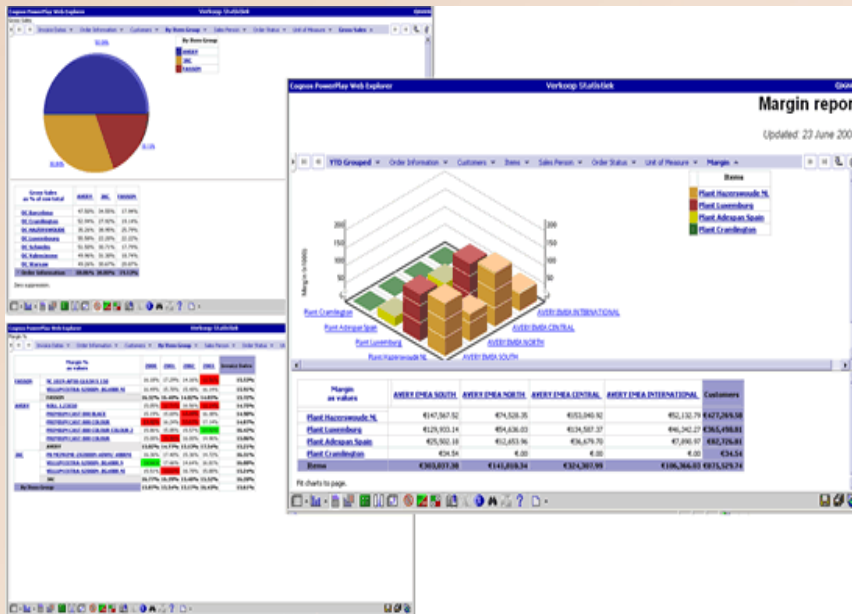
Cognos PowerPlay Web Explorer
Verkoop Statistiek
Gross Sales
Invoice Status | Order Information | Customers | By Item Group | Sales Person | Order Status | Unit of Measure | Gross Sales

By Item Group
AVERY
3RC
FASSON

Cognos PowerPlay Web Explorer
Verkoop Statistiek
Margin repor
Updated: 23 June 200

YTD Grouped | Order Information | Customers | Items | Sales Person | Order Status | Unit of Measure | Margin

Items
Plant Hazerswoude NL
Plant Luxemburg
Plant Adeopan Spain
Plant Cramlington

Plant Cramlington
Plant Adeopan Spain
Plant Luxemburg
Plant Hazerswoude NL
AVERY EMEA INTERNATIONAL
AVERY EMEA CENTRAL
AVERY EMEA NORTH
AVERY EMEA SOUTH

| Margin as values | AVERY EMEA SOUTH | AVERY EMEA NORTH | AVERY EMEA CENTRAL | AVERY EMEA INTERNATIONAL | Customers |
|---|---|---|---|---|---|
| Plant Hazerswoude NL | €147,567.92 | €74,926.35 | €153,040.92 | €52,132.79 | €427,269.58 |
| Plant Luxemburg | €129,933.24 | €54,636.03 | €134,587.37 | €46,342.27 | €365,498.81 |
| Plant Adeopan Spain | €25,502.18 | €12,653.96 | €36,679.70 | €7,890.97 | €82,726.81 |
| Plant Cramlington | €34.54 | €.00 | €.00 | €.00 | €34.54 |
| Items | €303,037.38 | €141,016.34 | €324,307.99 | €106,366.03 | €875,529.74 |

Fit charts to page.

Cognos PowerPlay Web Explorer
Verkoop Statistiek
Invoice Status | Order Information | Customers | By Item Group | Sales Person | Order Status | Unit of Measure | Margin %
Margin % as values
FASSON
AVERY
3RC
By Item Group